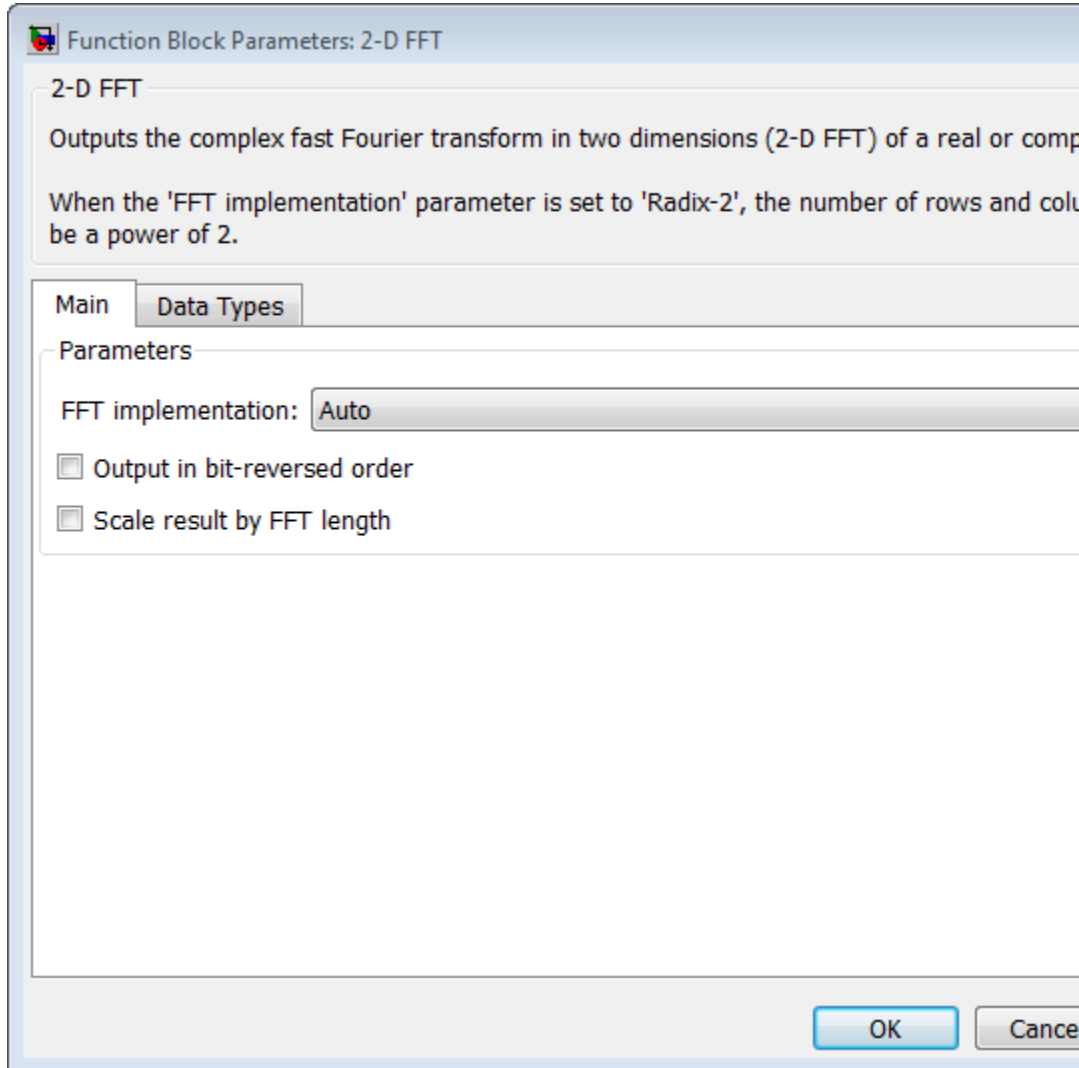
Function Block Parameters: 2-D FFT

2-D FFT

Outputs the complex fast Fourier transform in two dimensions (2-D FFT) of a real or comp

When the 'FFT implementation' parameter is set to 'Radix-2', the number of rows and colu be a power of 2.

Main

Data Types

Parameters

FFT implementation: Auto

Output in bit-reversed order

Scale result by FFT length

OK

Cance